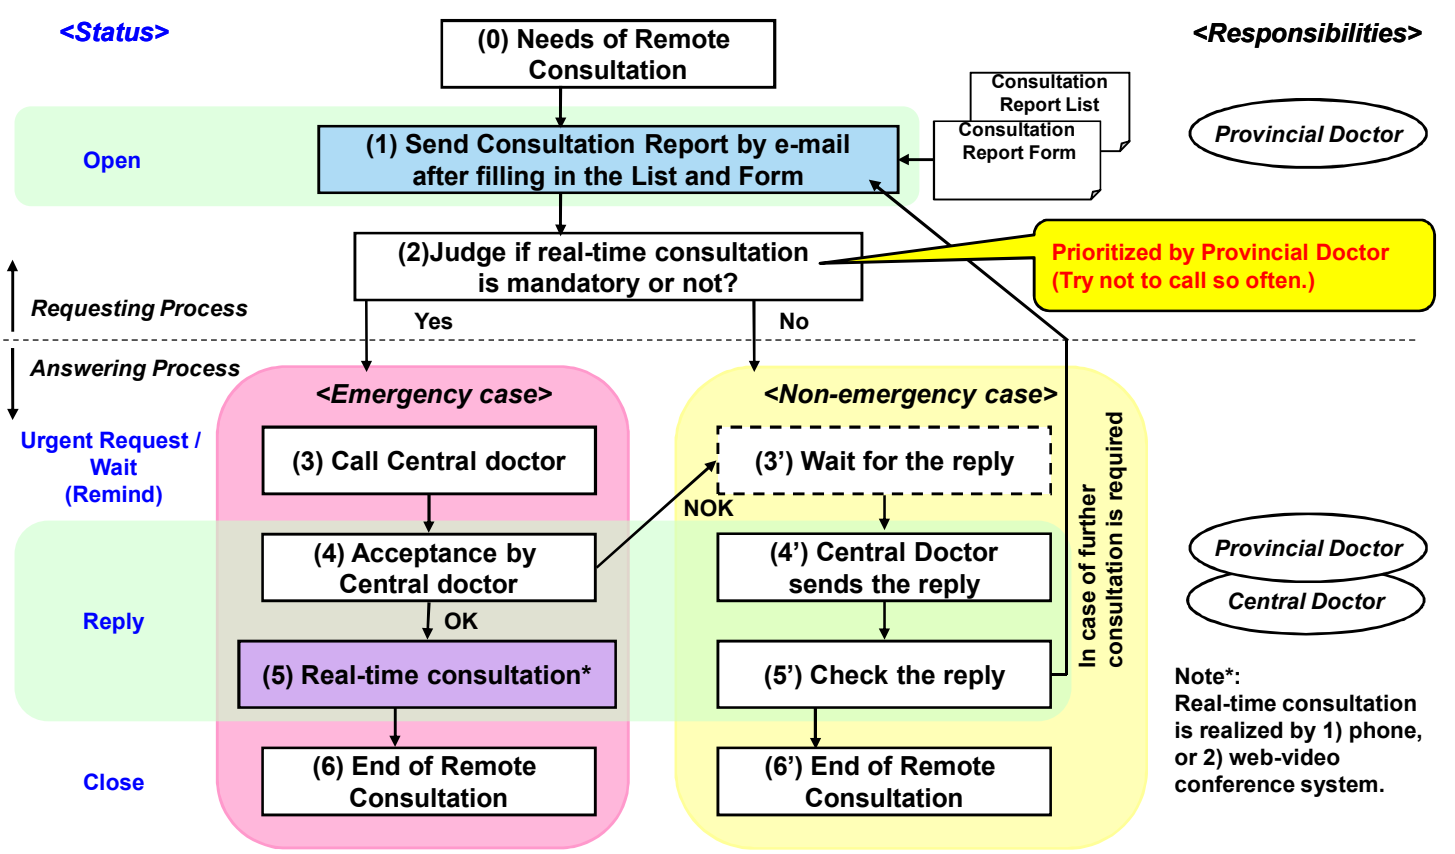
<Status>

(0) Needs of Remote Consultation

<Responsibilities>

Consultation Report List

Consultation Report Form

Provincial Doctor

Open

(1) Send Consultation Report by e-mail after filling in the List and Form

(2)Judge if real-time consultation is mandatory or not?

Prioritized by Provincial Doctor (Try not to call so often.)

Requesting Process

Yes

No

Answering Process

<Emergency case>

<Non-emergency case>

Urgent Request / Wait (Remind)

(3) Call Central doctor

(3') Wait for the reply

NOK

In case of further consultation is required

(4) Acceptance by Central doctor

(4') Central Doctor sends the reply

Provincial Doctor

Central Doctor

Reply

OK

(5) Real-time consultation*

(5') Check the reply

Note*: Real-time consultation is realized by 1) phone, or 2) web-video conference system.

Close

(6) End of Remote Consultation

(6') End of Remote Consultation